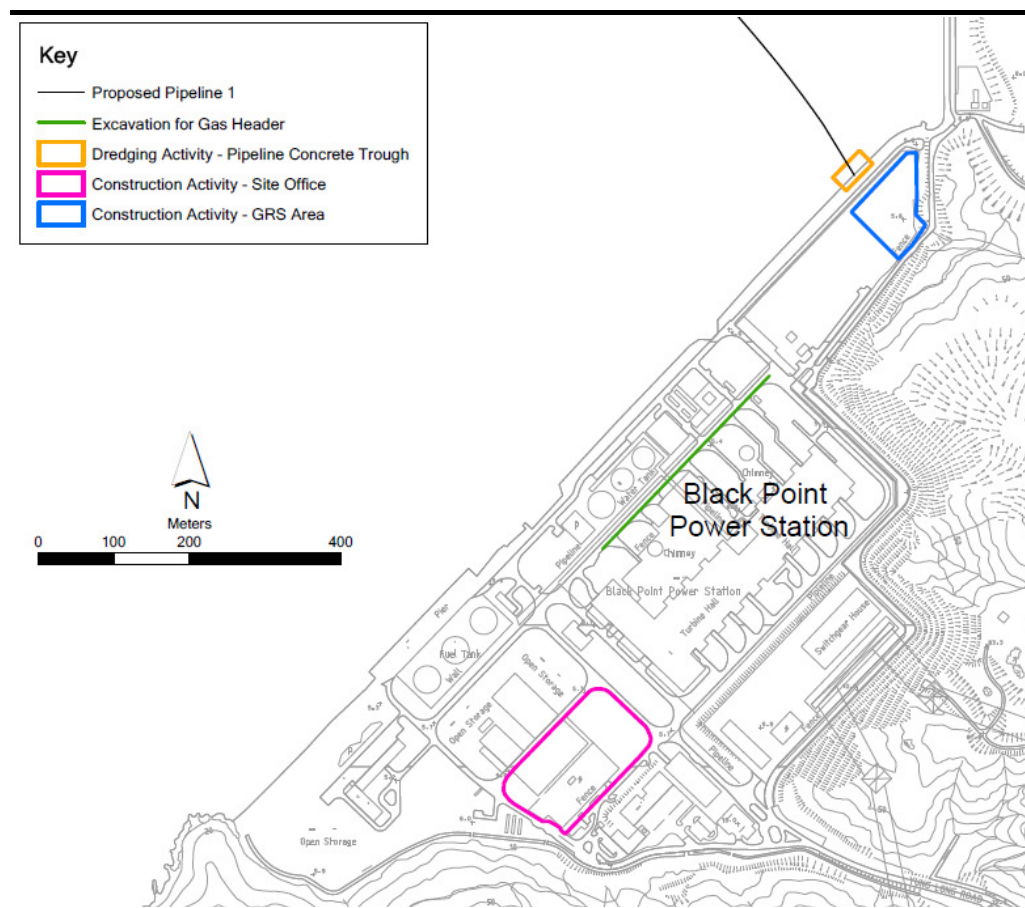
Key
Proposed Pipeline 1
Excavation for Gas Header
Dredging Activity - Pipeline Concrete Trough
Construction Activity - Site Office
Construction Activity - GRS Area

N
Meters
0 100 200 400

Black Point Power Station

Chimney
Water Tank
Pipeline
Fence
Chimney
Black Point Power Station
Turbine Hall
Switchgear House
Pier
Fuel Tank
Wall
Open Storage
Open Storage
Fence
Pipeline
Fence
Open Storage
Fence